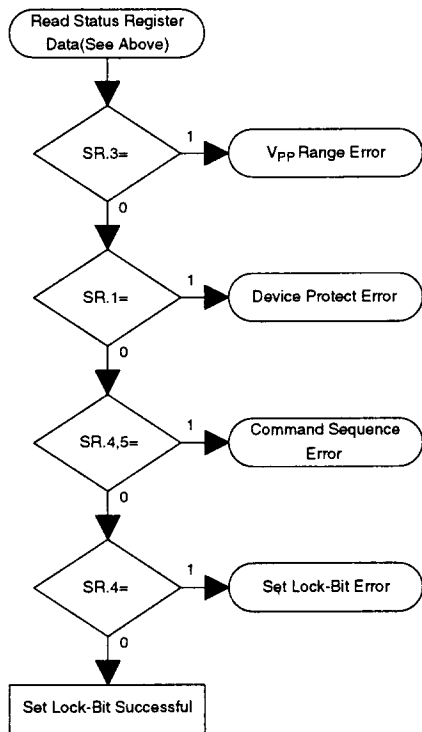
Read Status Register Data(See Above)

SR.3=

1

$V_{PP}$ Range Error

0

SR.1=

1

Device Protect Error

0

SR.4,5=

1

Command Sequence Error

0

SR.4=

1

Set Lock-Bit Error

0

Set Lock-Bit Successful